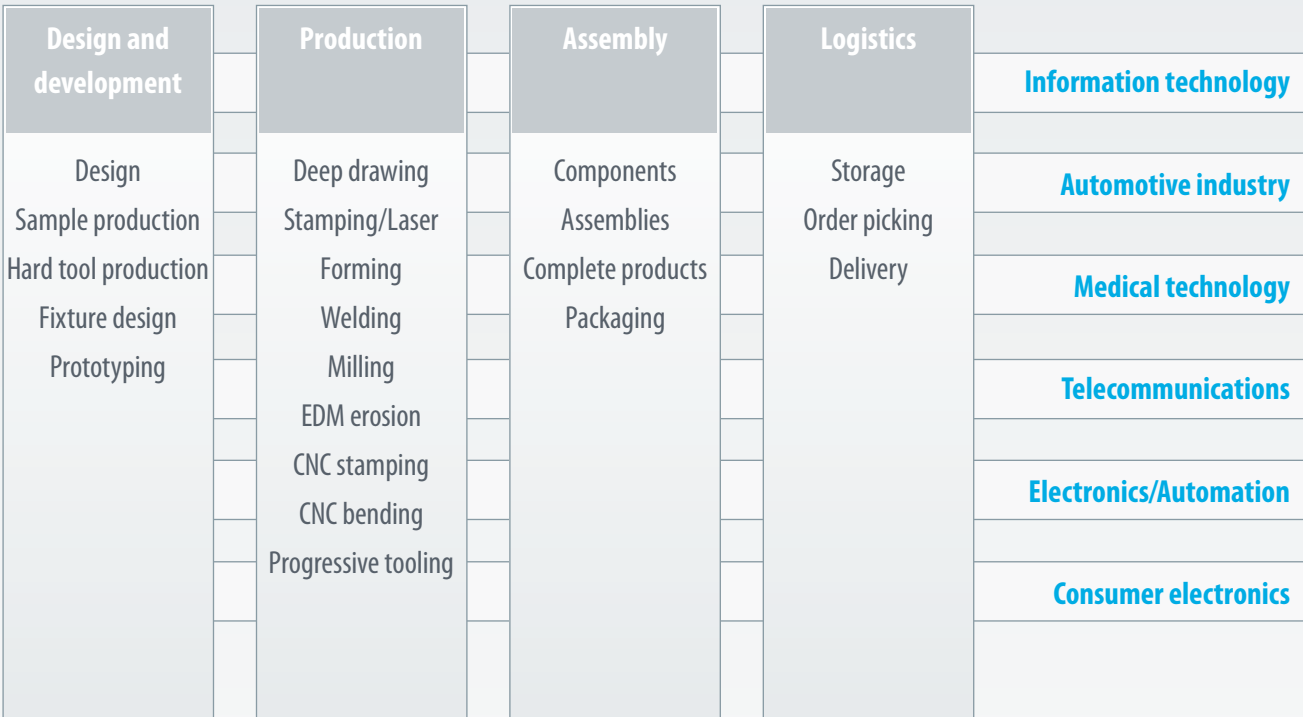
Design and development

Design
Sample production
Hard tool production
Fixture design
Prototyping

Production

Deep drawing
Stamping/Laser
Forming
Welding
Milling
EDM erosion
CNC stamping
CNC bending
Progressive tooling

Assembly

Components
Assemblies
Complete products
Packaging

Logistics

Storage
Order picking
Delivery

Information technology

Automotive industry

Medical technology

Telecommunications

Electronics/Automation

Consumer electronics